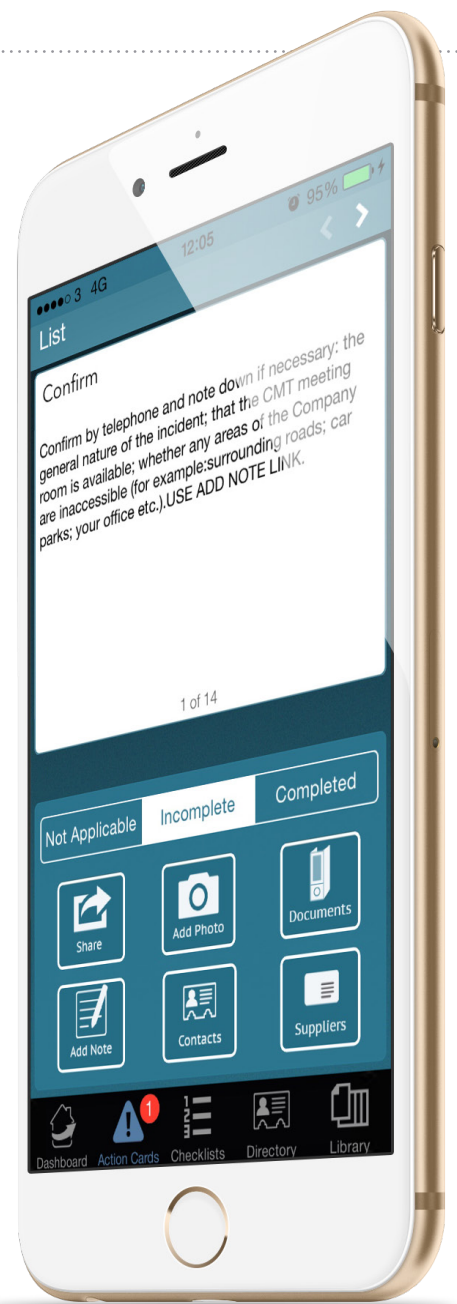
●●●●○ 3 4G
12:05
95%
List
Confirm
Confirm by telephone and note down if necessary: the general nature of the incident; that the CMT meeting room is available; whether any areas of the Company are inaccessible (for example:surrounding roads; car parks; your office etc.).USE ADD NOTE LINK.
1 of 14
Not Applicable
Incomplete
Completed
Share
Add Photo
Documents
Add Note
Contacts
Suppliers
Dashboard
1
Action Cards
Checklists
Directory
Library